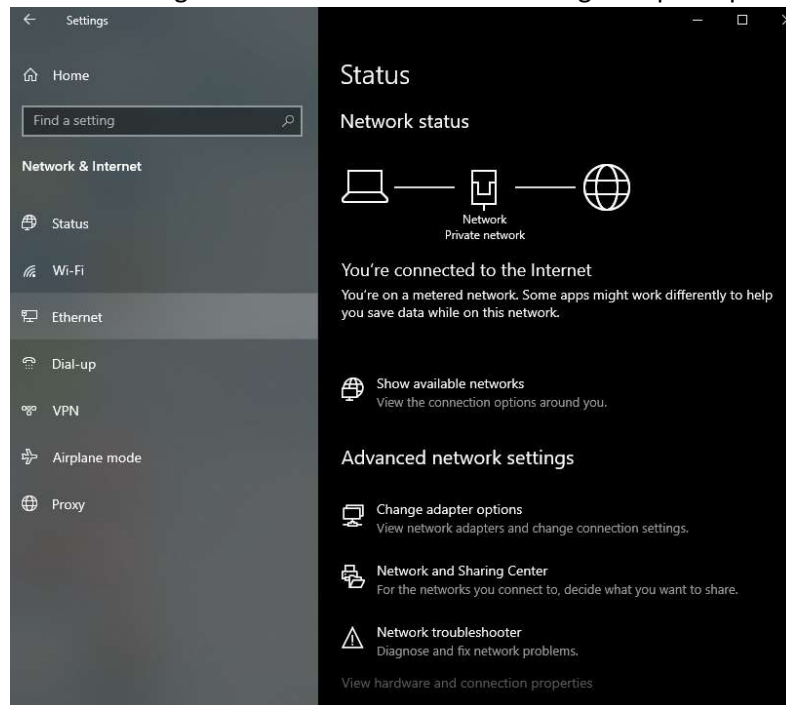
Settings

Home

Find a setting

Network & Internet

Status

Wi-Fi

Ethernet

Dial-up

VPN

Airplane mode

Proxy

Status

Network status

Network
Private network

You're connected to the Internet

You're on a metered network. Some apps might work differently to help you save data while on this network.

Show available networks
View the connection options around you.

Advanced network settings

Change adapter options
View network adapters and change connection settings.

Network and Sharing Center
For the networks you connect to, decide what you want to share.

Network troubleshooter
Diagnose and fix network problems.

View hardware and connection properties